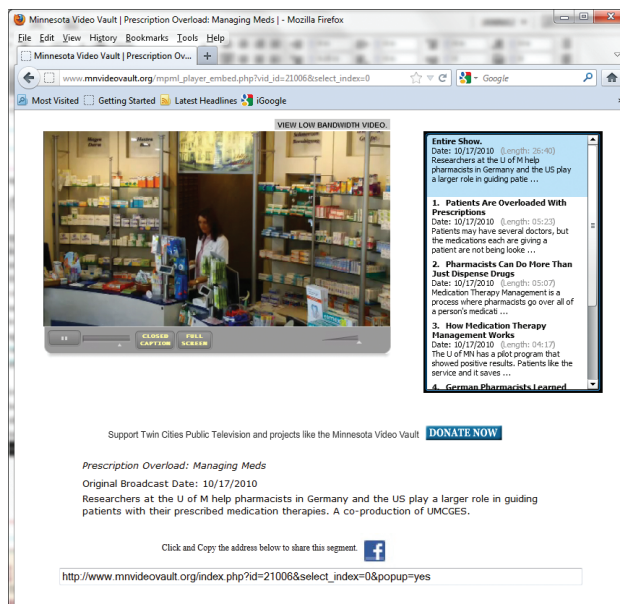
Minnesota Video Vault | Prescription Overload: Managing Meds | - Mozilla Firefox

File Edit View History Bookmarks Tools Help

Minnesota Video Vault | Prescription Ov... +

www.mnvideovault.org/mpml_player_embed.php?vid_id=21006&select_index=0

Google

Most Visited Getting Started Latest Headlines iGoogle

VIEW LOW BANDWIDTH VIDEO.

CLOSED CAPTION FULL SCREEN

Entire Show.
Date: 10/17/2010 (Length: 26:40)
Researchers at the U of M help pharmacists in Germany and the US play a larger role in guiding patie ...

1. Patients Are Overloaded With Prescriptions
Date: 10/17/2010 (Length: 05:23)
Patients may have several doctors, but the medications each are giving a patient are not being looke ...

2. Pharmacists Can Do More Than Just Dispense Drugs
Date: 10/17/2010 (Length: 05:07)
Medication Therapy Management is a process where pharmacists go over all of a person's medicati ...

3. How Medication Therapy Management Works
Date: 10/17/2010 (Length: 04:17)
The U of MN has a pilot program that showed positive results. Patients like the service and it saves ...

4. German Pharmacists Learned

Support Twin Cities Public Television and projects like the Minnesota Video Vault DONATE NOW

Prescription Overload: Managing Meds

Original Broadcast Date: 10/17/2010

Researchers at the U of M help pharmacists in Germany and the US play a larger role in guiding patients with their prescribed medication therapies. A co-production of UMCGES.

Click and Copy the address below to share this segment.

http://www.mnvideovault.org/index.php?id=21006&select_index=0&popup=yes